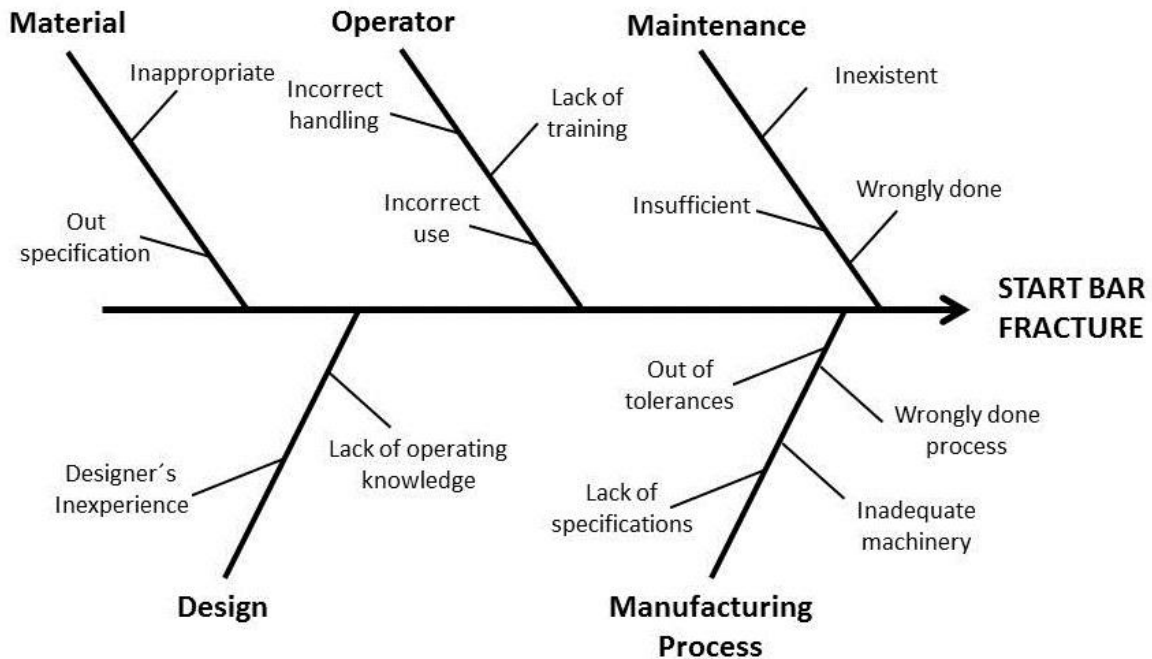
Material

Inappropriate

Out specification

Operator

Incorrect handling

Lack of training

Incorrect use

Maintenance

Inexistent

Insufficient

Wrongly done

START BAR FRACTURE

Design

Lack of operating knowledge

Designer´s Inexperience

Manufacturing Process

Out of tolerances

Wrongly done process

Lack of specifications

Inadequate machinery